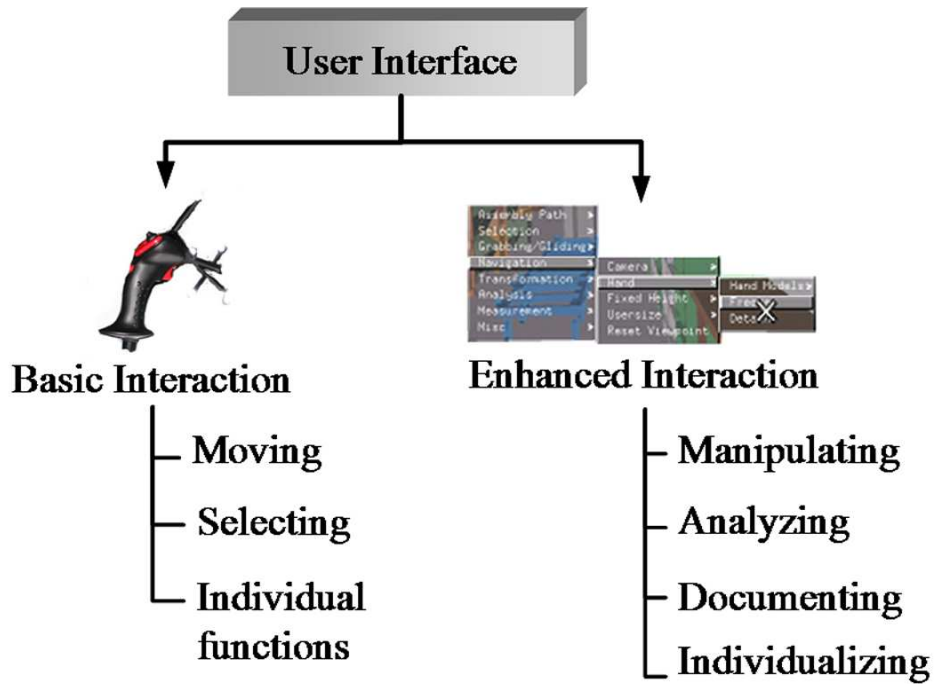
User Interface

Basic Interaction
Moving
Selecting
Individual functions

Assembly Path
Selection
Grabbing/Gliding
Navigation
Transformation
Analysis
Measurement
Misc
Camera
Hand
Fixed Height
Usersize
Reset Viewpoint
Hand Models
Fre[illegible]
Det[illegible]

Enhanced Interaction
Manipulating
Analyzing
Documenting
Individualizing